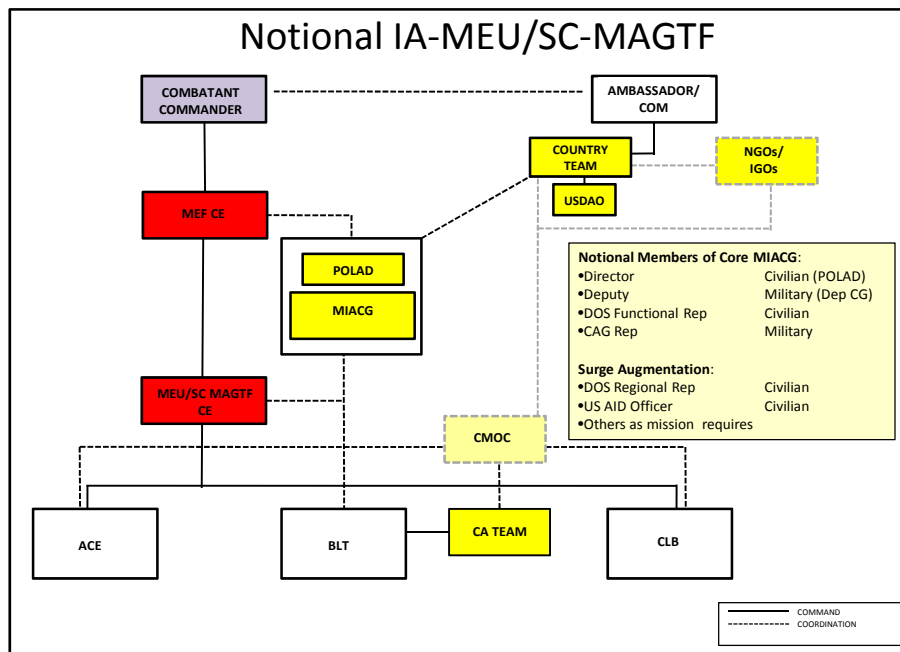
Notional IA-MEU/SC-MAGTF

COMBATANT COMMANDER

AMBASSADOR/ COM

COUNTRY TEAM

NGOs/ IGOs

USDAO

MEF CE

POLAD

MIACG

Notional Members of Core MIACG:
•Director Civilian (POLAD)
•Deputy Military (Dep CG)
•DOS Functional Rep Civilian
•CAG Rep Military

Surge Augmentation:
•DOS Regional Rep Civilian
•US AID Officer Civilian
•Others as mission requires

MEU/SC MAGTF CE

CMOC

ACE

BLT

CA TEAM

CLB

COMMAND
COORDINATION